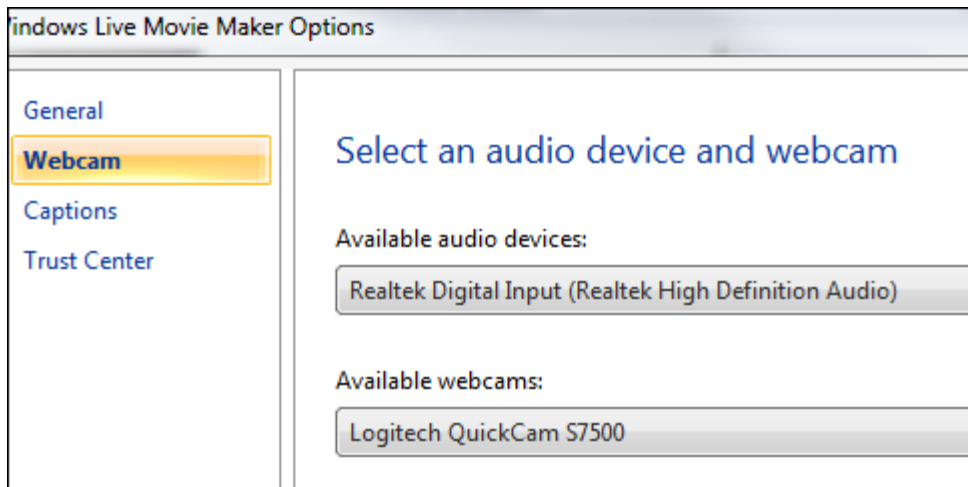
/indows Live Movie Maker Options

General
Webcam
Captions
Trust Center

Select an audio device and webcam

Available audio devices:

Realtek Digital Input (Realtek High Definition Audio)

Available webcams:

Logitech QuickCam S7500